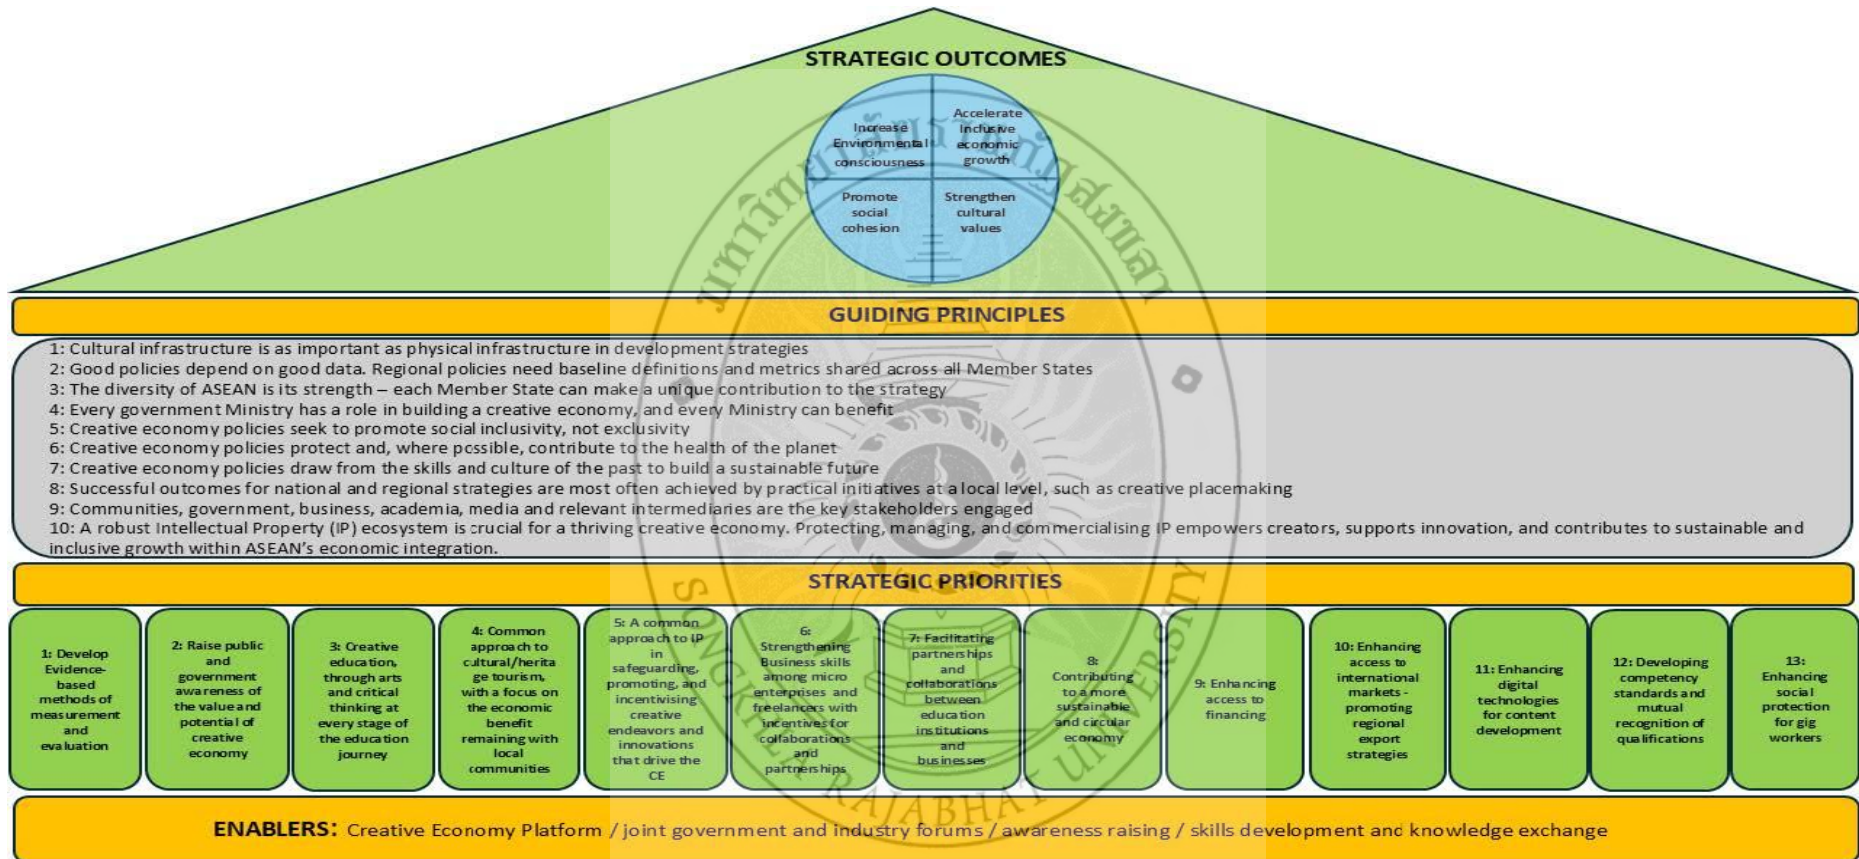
STRATEGIC OUTCOMES

Increase Environmental consciousness

Accelerate Inclusive economic growth

Promote social cohesion

Strengthen cultural values

GUIDING PRINCIPLES

1: Cultural infrastructure is as important as physical infrastructure in development strategies
2: Good policies depend on good data. Regional policies need baseline definitions and metrics shared across all Member States
3: The diversity of ASEAN is its strength – each Member State can make a unique contribution to the strategy
4: Every government Ministry has a role in building a creative economy, and every Ministry can benefit
5: Creative economy policies seek to promote social inclusivity, not exclusivity
6: Creative economy policies protect and, where possible, contribute to the health of the planet
7: Creative economy policies draw from the skills and culture of the past to build a sustainable future
8: Successful outcomes for national and regional strategies are most often achieved by practical initiatives at a local level, such as creative placemaking
9: Communities, government, business, academia, media and relevant intermediaries are the key stakeholders engaged
10: A robust Intellectual Property (IP) ecosystem is crucial for a thriving creative economy. Protecting, managing, and commercialising IP empowers creators, supports innovation, and contributes to sustainable and inclusive growth within ASEAN's economic integration.

STRATEGIC PRIORITIES

1: Develop Evidence-based methods of measurement and evaluation

2: Raise public and government awareness of the value and potential of creative economy

3: Creative education, through arts and critical thinking at every stage of the education journey

4: Common approach to cultural/heritage tourism, with a focus on the economic benefit remaining with local communities

5: A common approach to IP in safeguarding, promoting, and incentivising creative endeavors and innovations that drive the CE

6: Strengthening Business skills among micro enterprises and freelancers with incentives for collaborations and partnerships

7: Facilitating partnerships and collaborations between education institutions and businesses

8: Contributing to a more sustainable and circular economy

9: Enhancing access to financing

10: Enhancing access to international markets - promoting regional export strategies

11: Enhancing digital technologies for content development

12: Developing competency standards and mutual recognition of qualifications

13: Enhancing social protection for gig workers

ENABLERS: Creative Economy Platform / joint government and industry forums / awareness raising / skills development and knowledge exchange